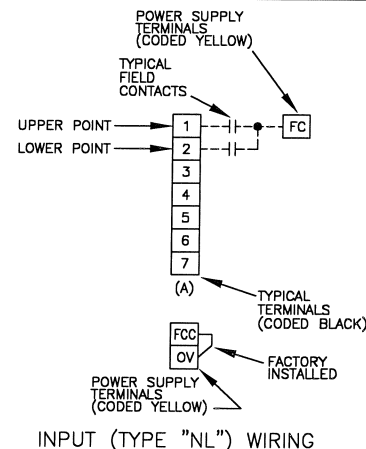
POWER SUPPLY TERMINALS (CODED YELLOW)

TYPICAL FIELD CONTACTS

FC

UPPER POINT

LOWER POINT

1
2
3
4
5
6
7

(A)

TYPICAL TERMINALS (CODED BLACK)

FCC
OV

FACTORY INSTALLED

POWER SUPPLY TERMINALS (CODED YELLOW)

INPUT (TYPE "NL") WIRING